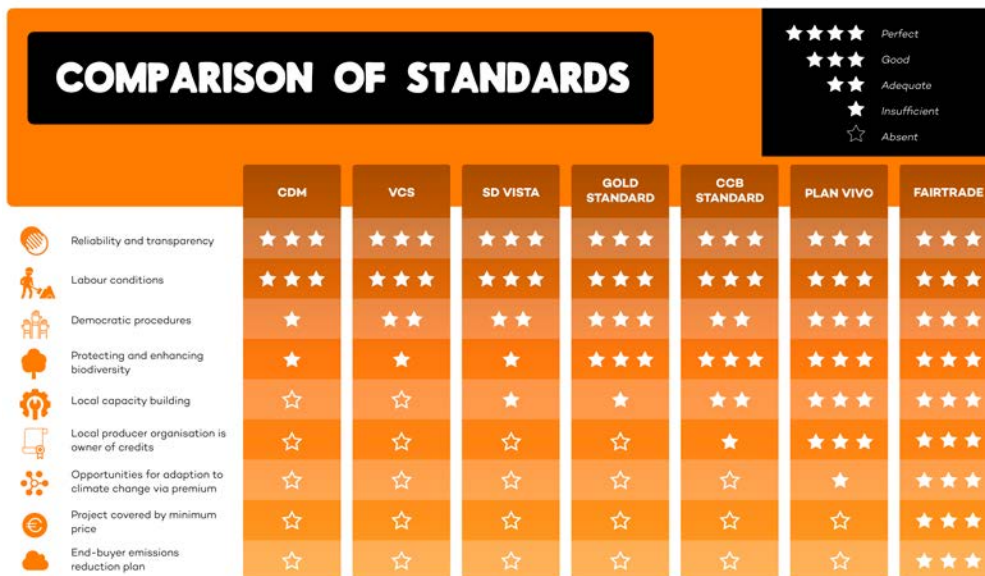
COMPARISON OF STANDARDS

★★★★ Perfect
★★★ Good
★★ Adequate
★ Insufficient
☆ Absent

| | CDM | VCS | SD VISTA | GOLD STANDARD | CCB STANDARD | PLAN VIVO | FAIRTRADE |
|---|---|---|---|---|---|---|---|
| Reliability and transparency | ★★★ | ★★★ | ★★★ | ★★★ | ★★★ | ★★★ | ★★★ |
| Labour conditions | ★★★ | ★★★ | ★★★ | ★★★ | ★★★ | ★★★ | ★★★ |
| Democratic procedures | ★ | ★★ | ★★ | ★★★ | ★★ | ★★★ | ★★★ |
| Protecting and enhancing biodiversity | ★ | ★ | ★ | ★★★ | ★★★ | ★★★ | ★★★ |
| Local capacity building | ☆ | ☆ | ★ | ★ | ★★ | ★★★ | ★★★ |
| Local producer organisation is owner of credits | ☆ | ☆ | ☆ | ☆ | ★ | ★★★ | ★★★ |
| Opportunities for adaption to climate change via premium | ☆ | ☆ | ☆ | ☆ | ☆ | ★ | ★★★ |
| Project covered by minimum price | ☆ | ☆ | ☆ | ☆ | ☆ | ☆ | ★★★ |
| End-buyer emissions reduction plan | ☆ | ☆ | ☆ | ☆ | ☆ | ☆ | ★★★ |